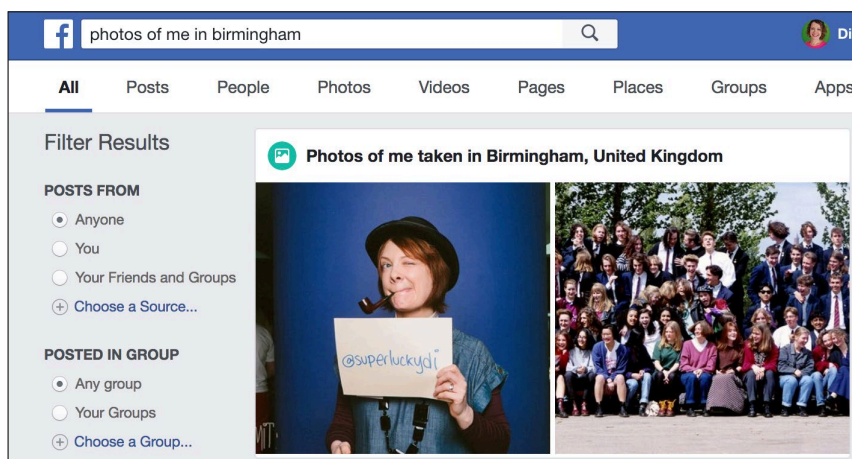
photos of me in birmingham

Di

All
Posts
People
Photos
Videos
Pages
Places
Groups
Apps

Filter Results

POSTS FROM
Anyone
You
Your Friends and Groups
Choose a Source...

POSTED IN GROUP
Any group
Your Groups
Choose a Group...

Photos of me taken in Birmingham, United Kingdom

@superluckydi